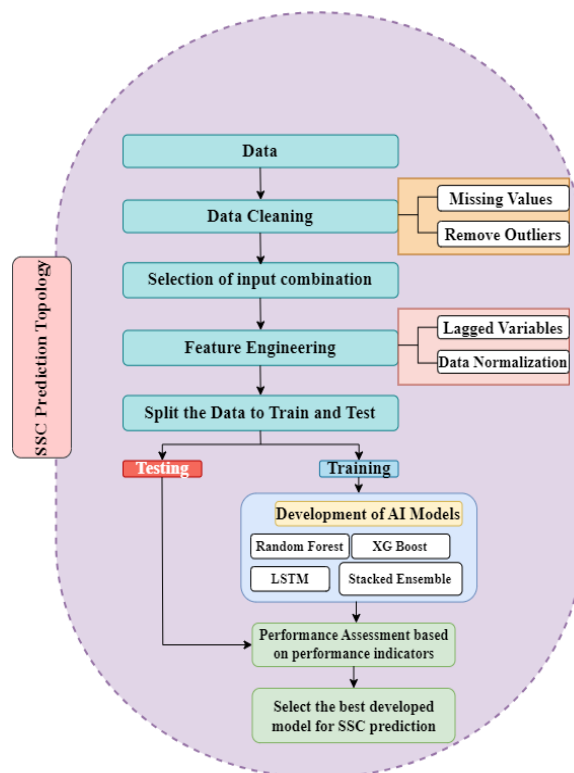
SSC Prediction Topology

Data

Data Cleaning

Missing Values

Remove Outliers

Selection of input combination

Feature Engineering

Lagged Variables

Data Normalization

Split the Data to Train and Test

Testing

Training

Development of AI Models

Random Forest

XG Boost

LSTM

Stacked Ensemble

Performance Assessment based on performance indicators

Select the best developed model for SSC prediction